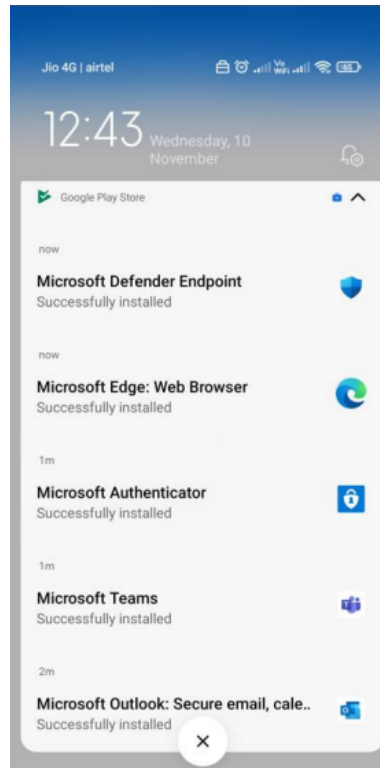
Jio 4G | airtel

Vo WiFi 65

12:43 Wednesday, 10 November

Google Play Store

now

Microsoft Defender Endpoint
Successfully installed

now

Microsoft Edge: Web Browser
Successfully installed

1m

Microsoft Authenticator
Successfully installed

1m

Microsoft Teams
Successfully installed

2m

Microsoft Outlook: Secure email, cale..
Successfully installed

×